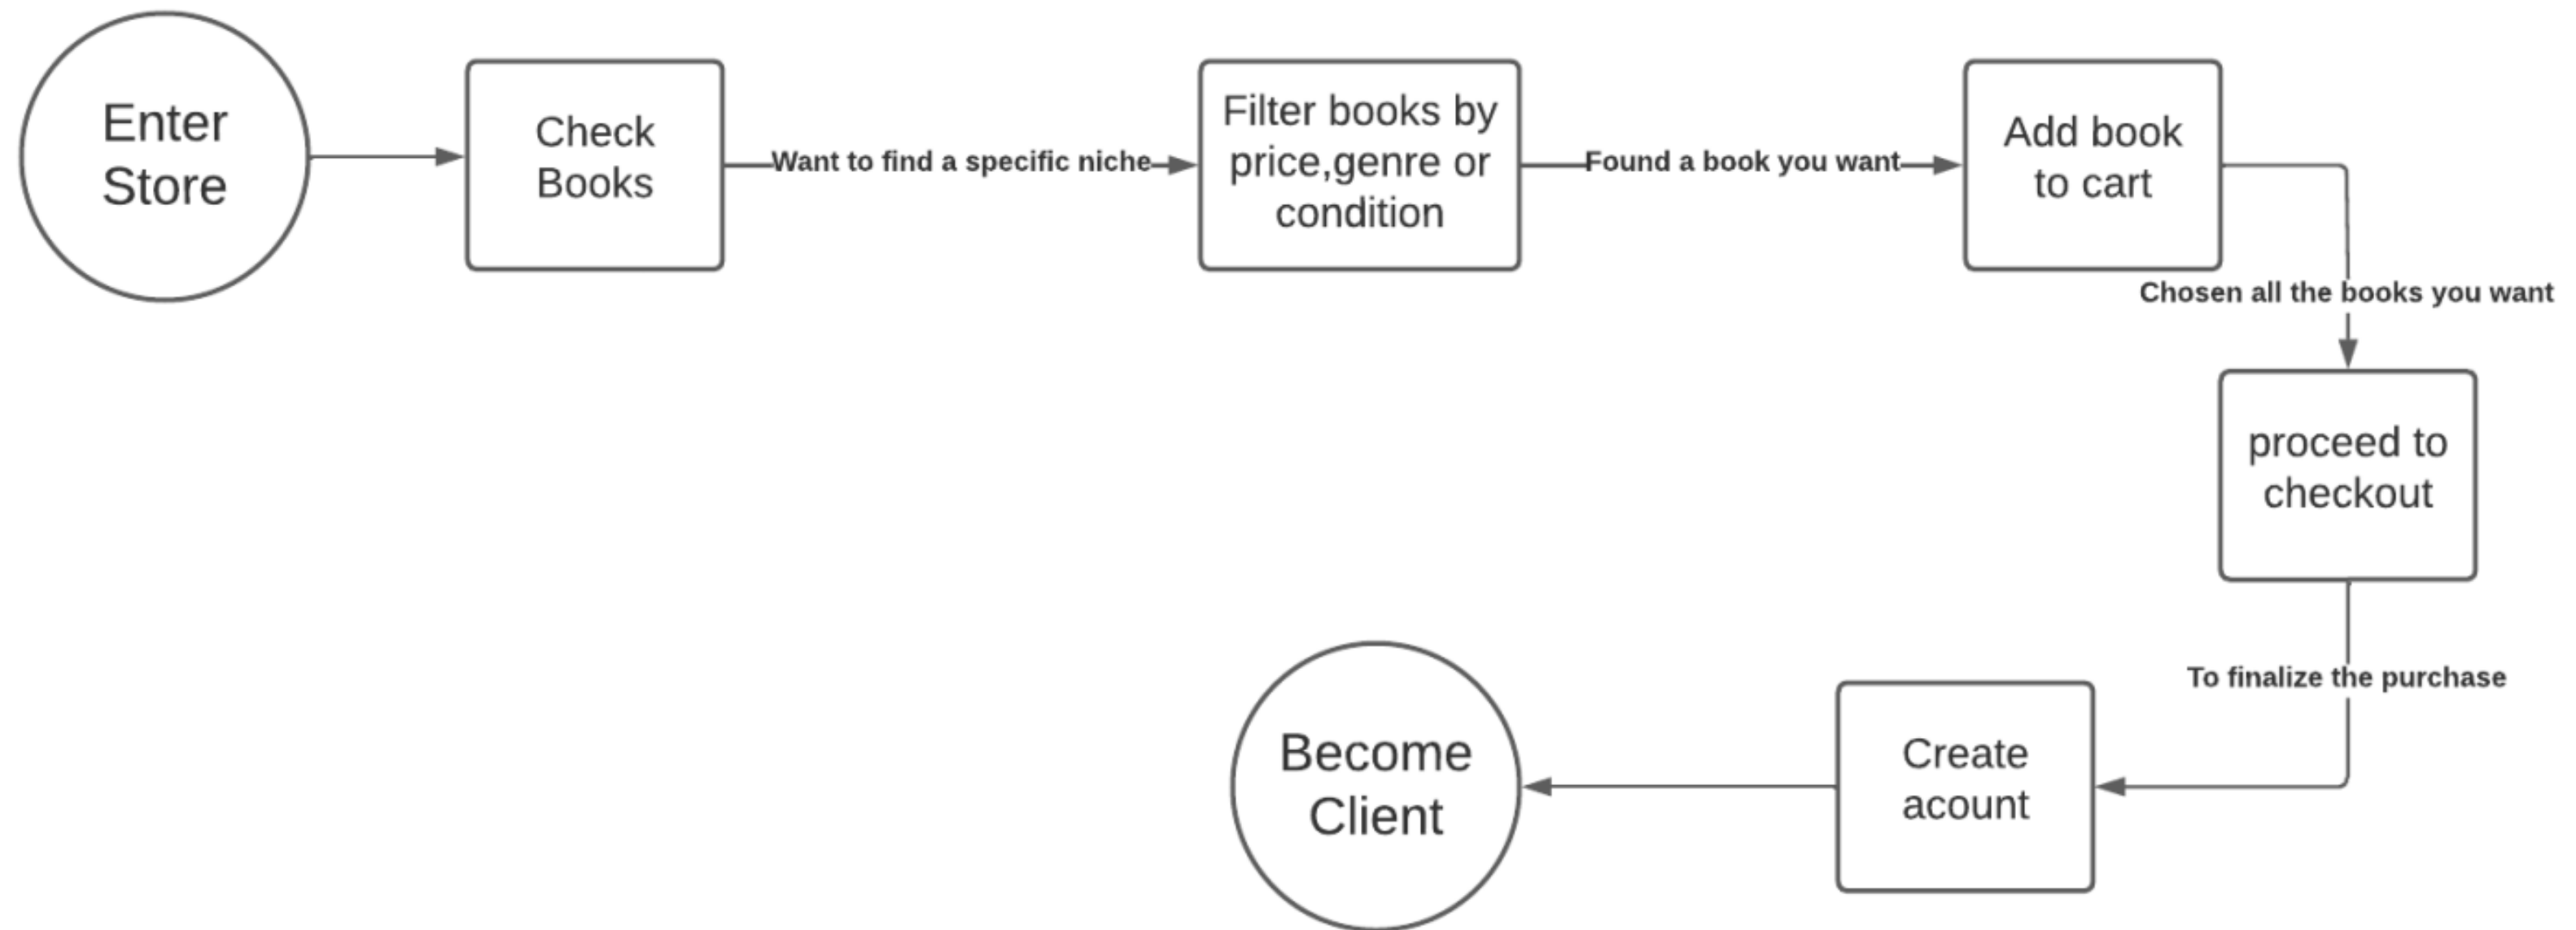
Enter Store

Check Books

Want to find a specific niche

Filter books by price,genre or condition

Found a book you want

Add book to cart

Chosen all the books you want

proceed to checkout

To finalize the purchase

Create acount

Become Client